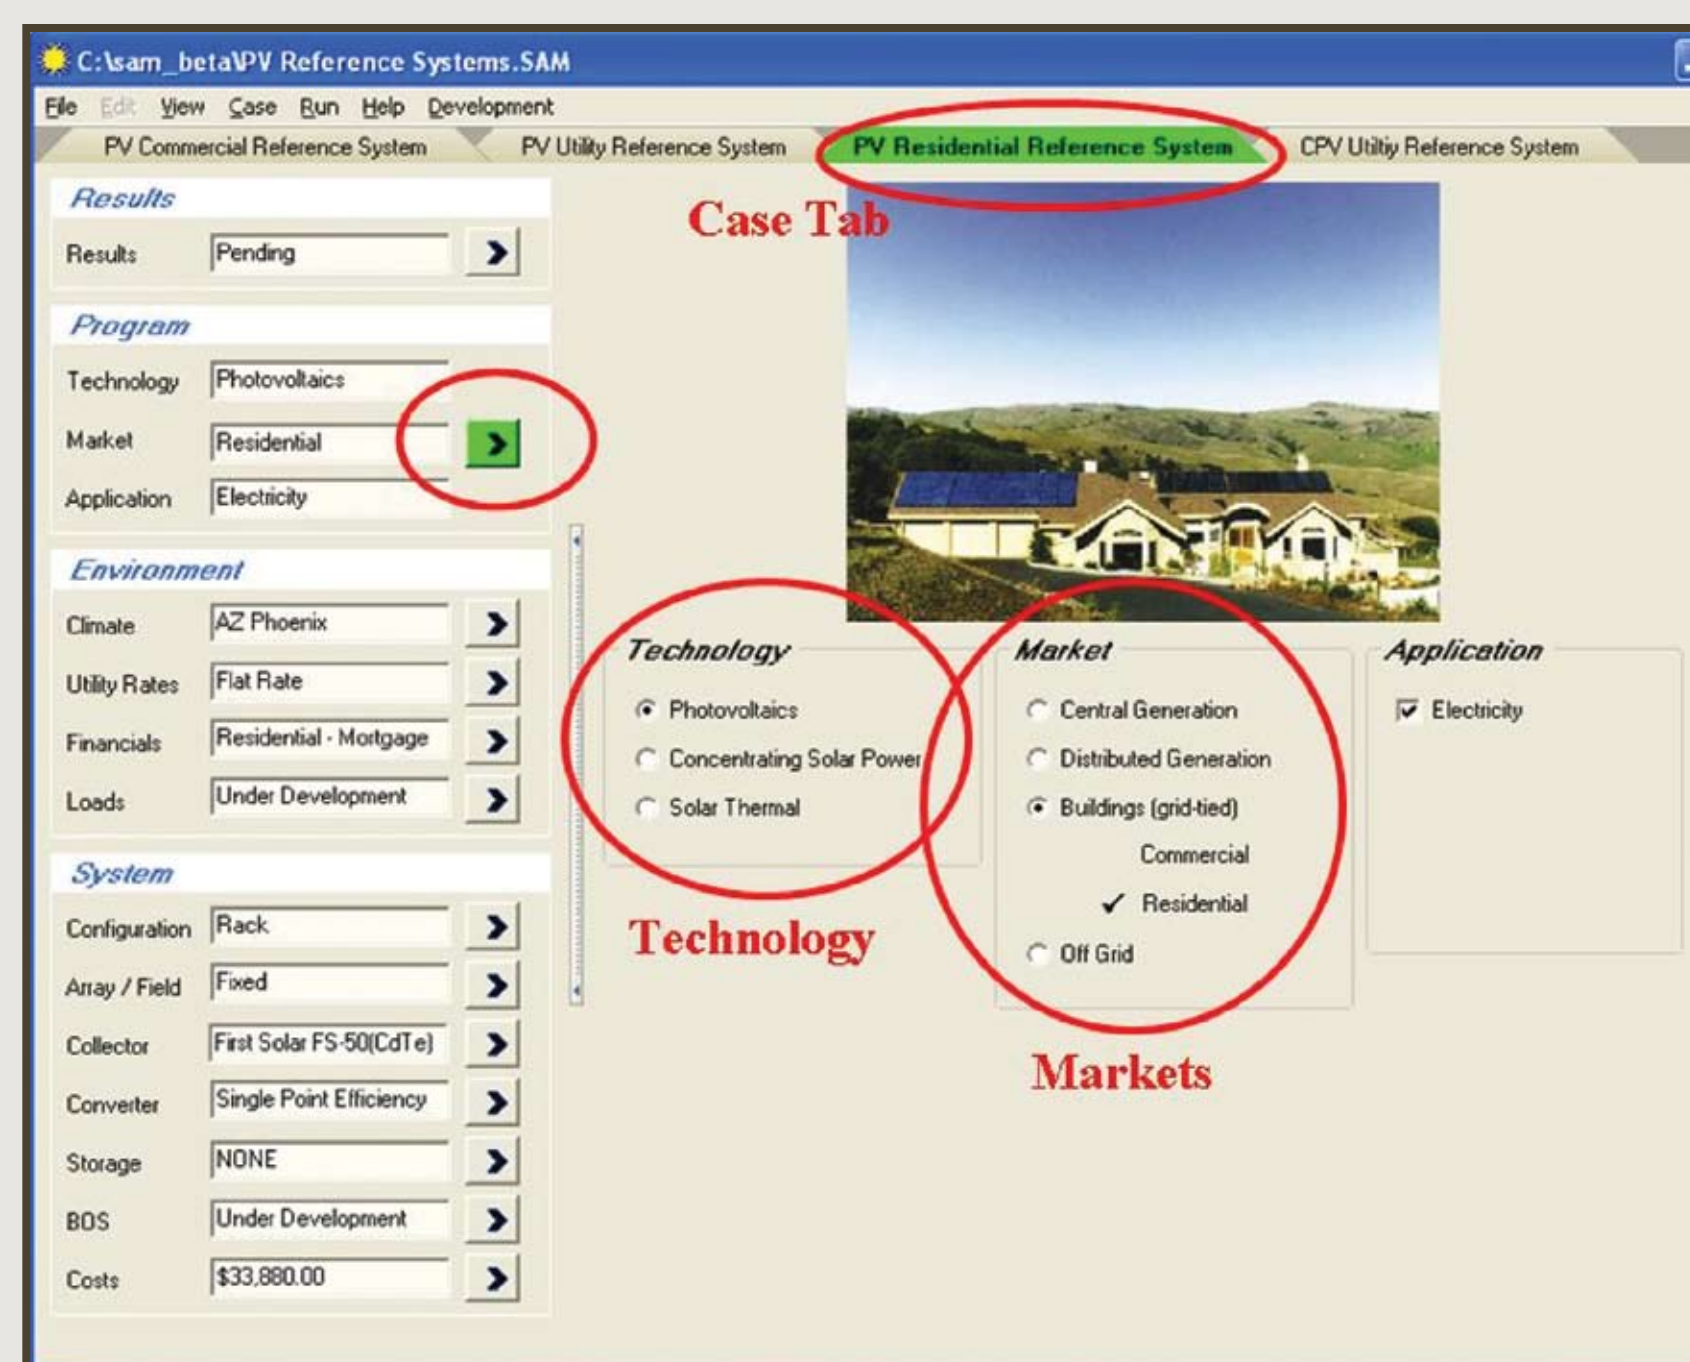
C:\sam_beta\PV Reference Systems.SAM

File Edit View Case Run Help Development

PV Commercial Reference System | PV Utility Reference System | PV Residential Reference System | CPV Utiltiy Reference System

Results
Results Pending

Program
Technology Photovoltaics
Market Residential
Application Electricity

Environment
Climate AZ Phoenix
Utility Rates Flat Rate
Financials Residential - Mortgage
Loads Under Development

System
Configuration Rack
Array / Field Fixed
Collector First Solar FS-50(CdTe)
Converter Single Point Efficiency
Storage NONE
BOS Under Development
Costs $33,880.00

Case Tab

Technology
Photovoltaics
Concentrating Solar Power
Solar Thermal

Market
Central Generation
Distributed Generation
Buildings (grid-tied)
Commercial
✓ Residential
Off Grid

Application
Electricity

Technology

Markets